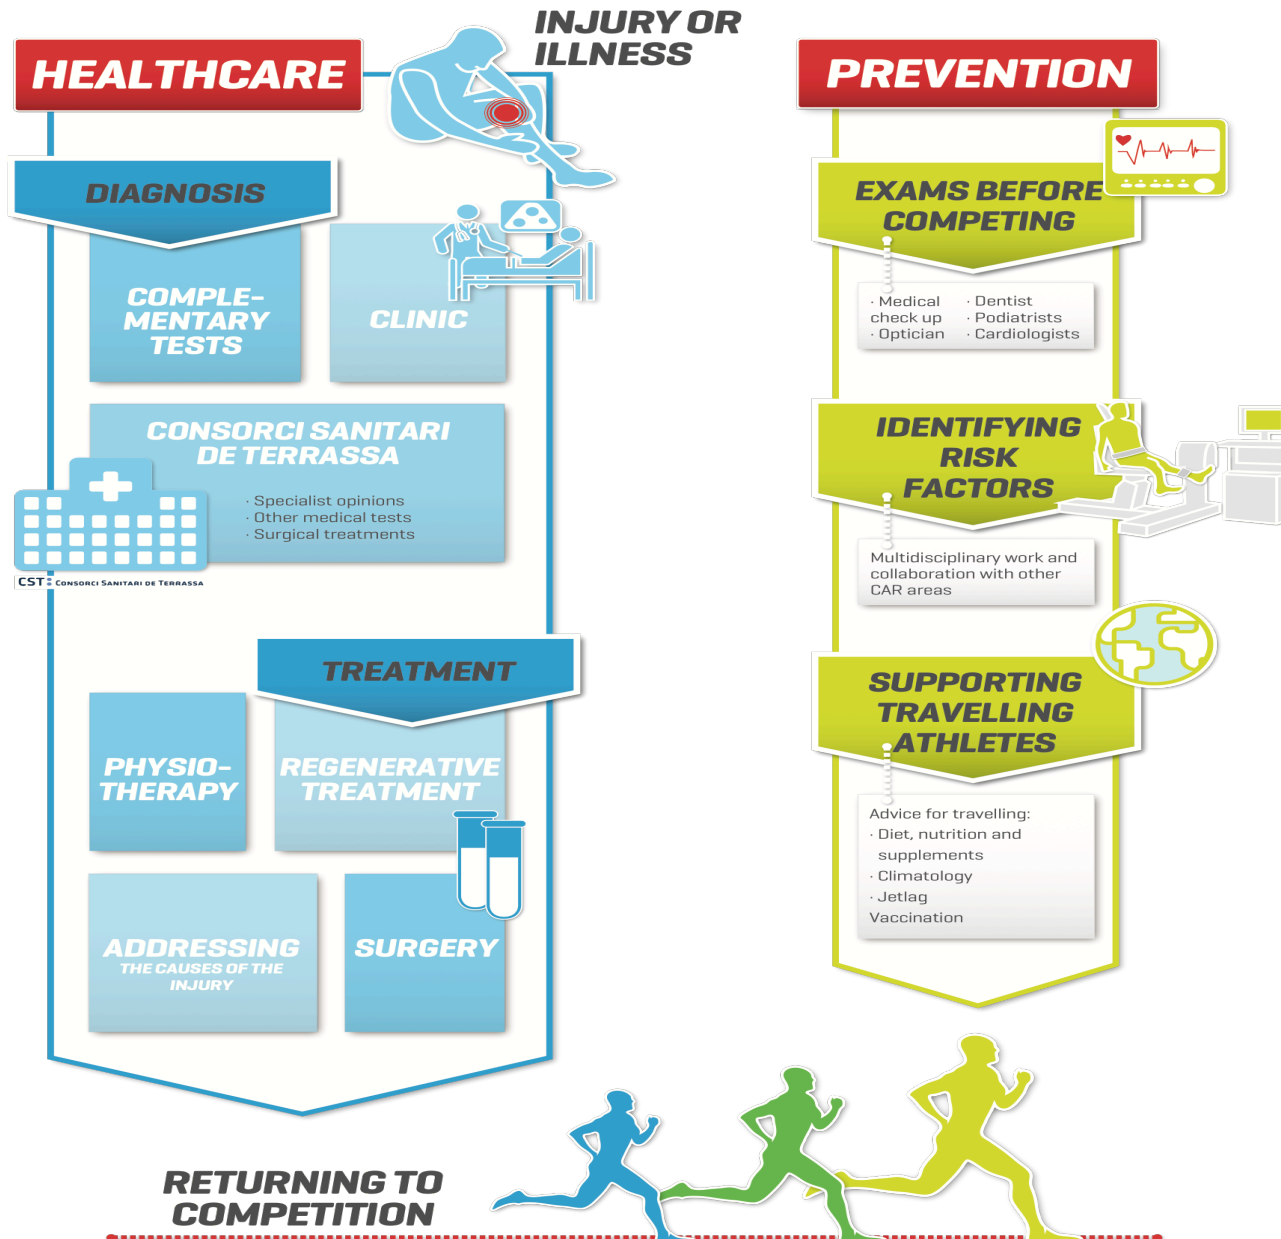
INJURY OR ILLNESS

HEALTHCARE

DIAGNOSIS

COMPLEMENTARY TESTS

CLINIC

CONSORCI SANITARI DE TERRASSA

· Specialist opinions
· Other medical tests
· Surgical treatments

CST CONSORCI SANITARI DE TERRASSA

TREATMENT

PHYSIOTHERAPY

REGENERATIVE TREATMENT

ADDRESSING THE CAUSES OF THE INJURY

SURGERY

PREVENTION

EXAMS BEFORE COMPETING

· Medical check up
· Optician
· Dentist
· Podiatrists
· Cardiologists

IDENTIFYING RISK FACTORS

Multidisciplinary work and collaboration with other CAR areas

SUPPORTING TRAVELLING ATHLETES

Advice for travelling:
· Diet, nutrition and supplements
· Climatology
· Jetlag
Vaccination

RETURNING TO COMPETITION